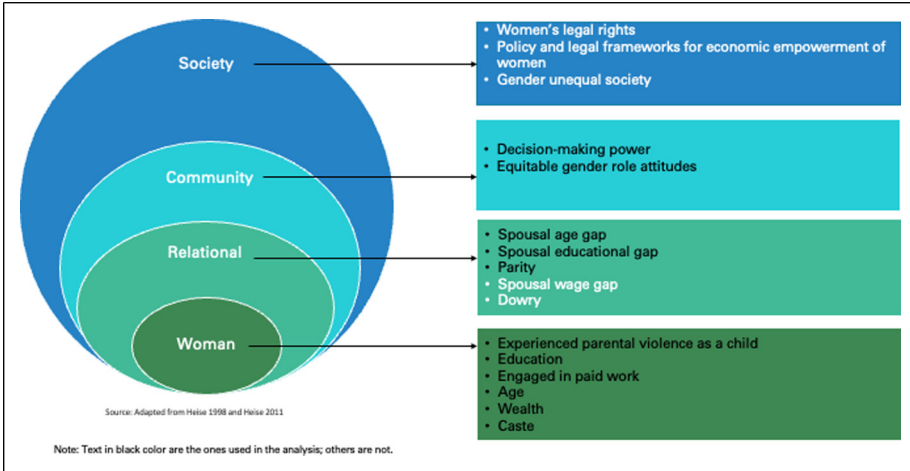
Society

Community

Relational

Woman

Source: Adapted from Heise 1998 and Heise 2011

- Women's legal rights
- Policy and legal frameworks for economic empowerment of women
- Gender unequal society

- Decision-making power
- Equitable gender role attitudes

- Spousal age gap
- Spousal educational gap
- Parity
- Spousal wage gap
- Dowry

- Experienced parental violence as a child
- Education
- Engaged in paid work
- Age
- Wealth
- Caste

Note: Text in black color are the ones used in the analysis; others are not.